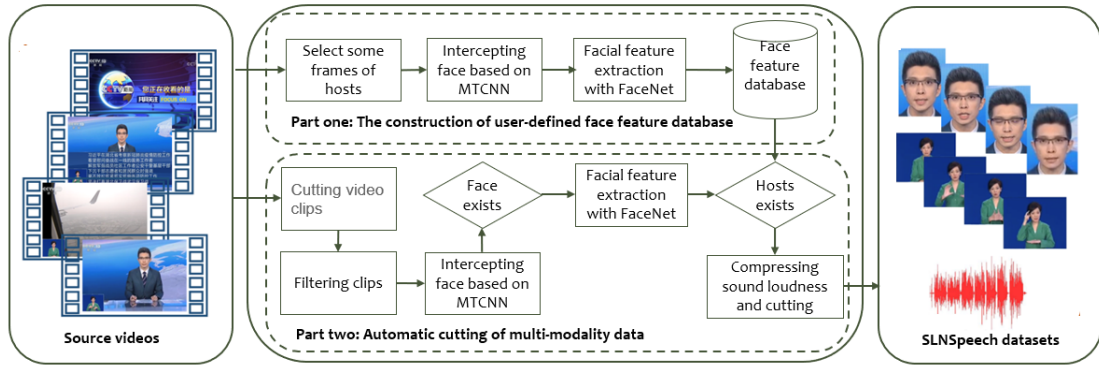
Select some frames of hosts

Intercepting face based on MTCNN

Facial feature extraction with FaceNet

Face feature database

Part one: The construction of user-defined face feature database

Cutting video clips

Face exists

Facial feature extraction with FaceNet

Hosts exists

Filtering clips

Intercepting face based on MTCNN

Compressing sound loudness and cutting

Part two: Automatic cutting of multi-modality data

您正在收看的是

Source videos

SLNSpeech datasets